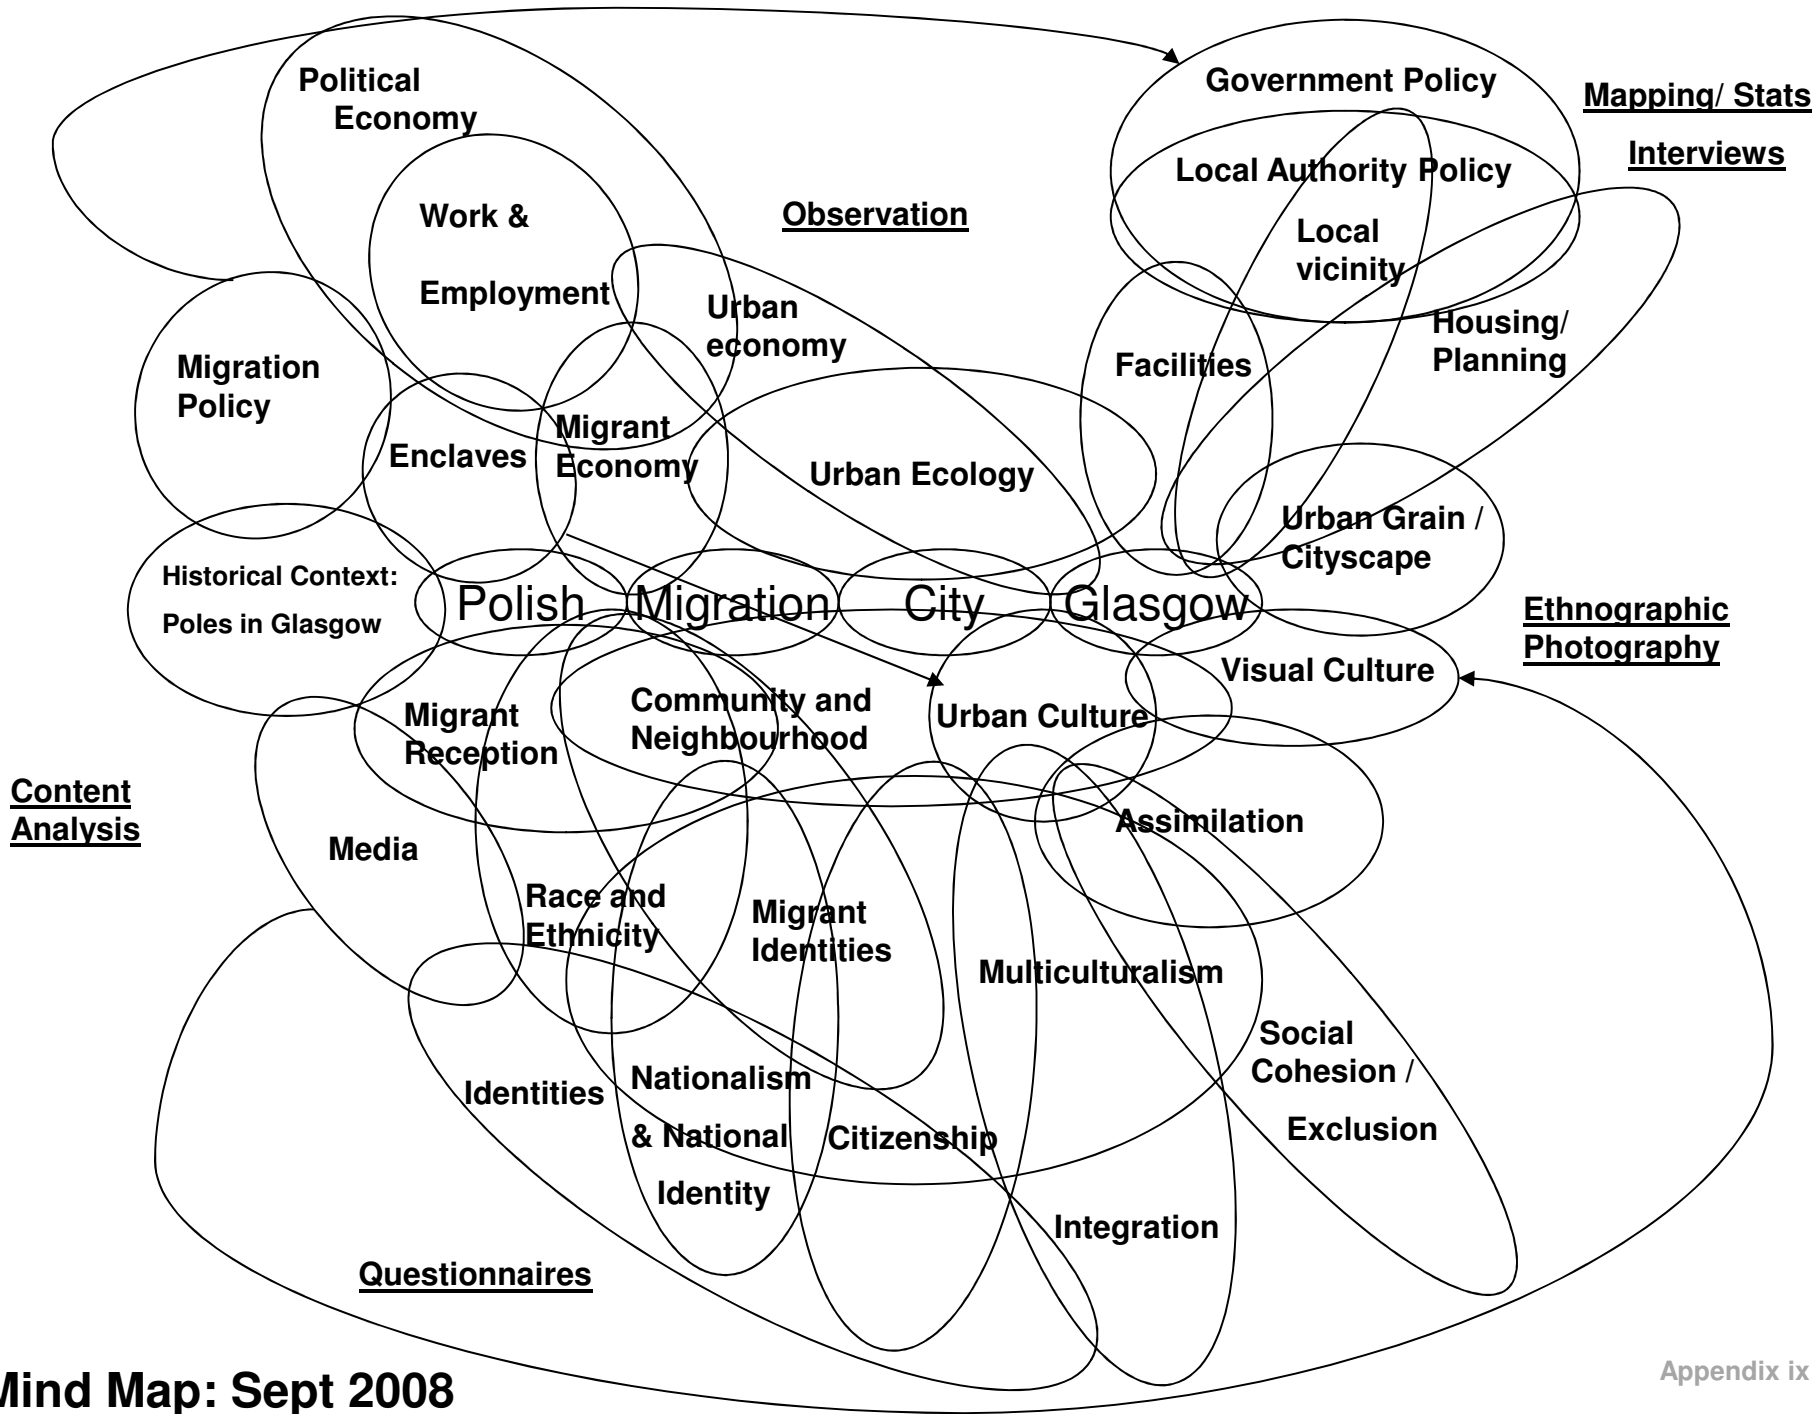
Political Economy

Government Policy

Mapping/ Stats

Interviews

Local Authority Policy

Work &

Employment

Observation

Local vicinity

Urban economy

Housing/ Planning

Migration Policy

Facilities

Enclaves

Migrant Economy

Urban Ecology

Urban Grain / Cityscape

Historical Context: Poles in Glasgow

Polish Migration City Glasgow

Ethnographic Photography

Visual Culture

Migrant Reception

Community and Neighbourhood

Urban Culture

Content Analysis

Media

Assimilation

Race and Ethnicity

Migrant Identities

Multiculturalism

Social Cohesion / Exclusion

Identities

Nationalism & National Identity

Citizenship

Integration

Questionnaires

Mind Map: Sept 2008

Appendix ix